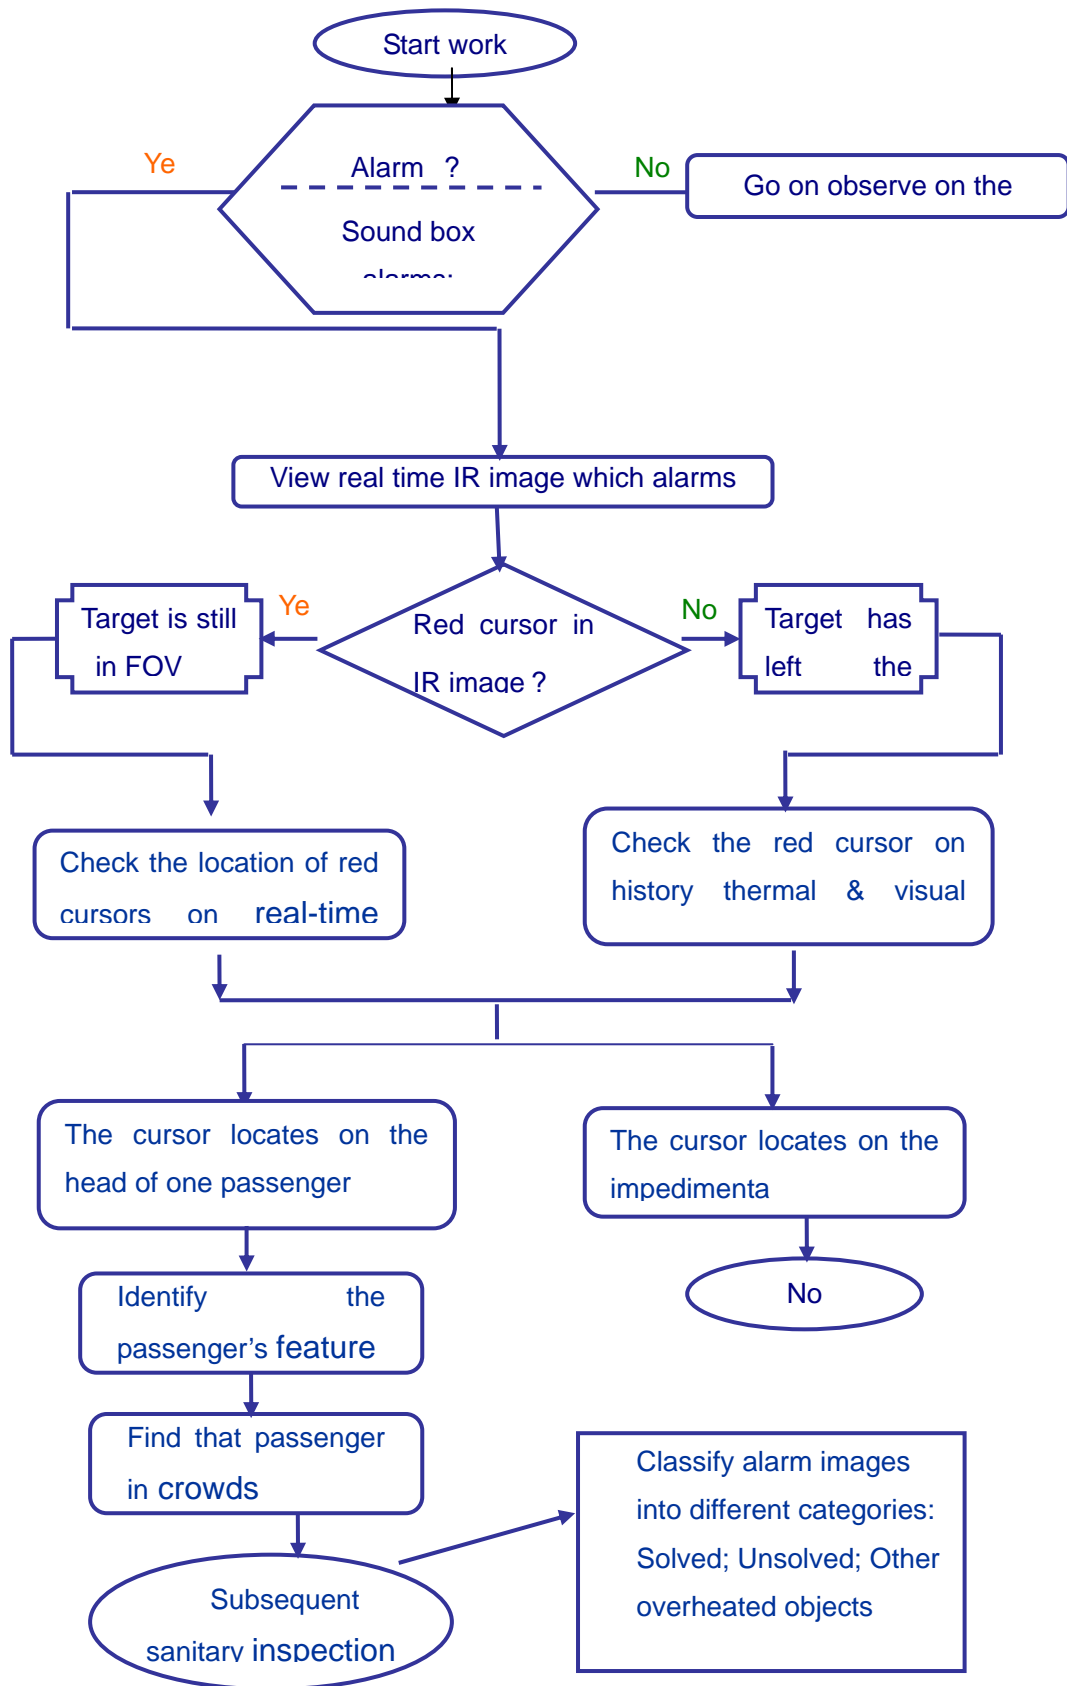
Start work

Ye

Alarm ?

Sound box alarms:

No

Go on observe on the

View real time IR image which alarms

Target is still in FOV

Ye

Red cursor in IR image ?

No

Target has left the

Check the location of red cursors on real-time

Check the red cursor on history thermal & visual

The cursor locates on the head of one passenger

The cursor locates on the impedimenta

Identify the passenger’s feature

No

Find that passenger in crowds

Classify alarm images into different categories: Solved; Unsolved; Other overheated objects

Subsequent sanitary inspection